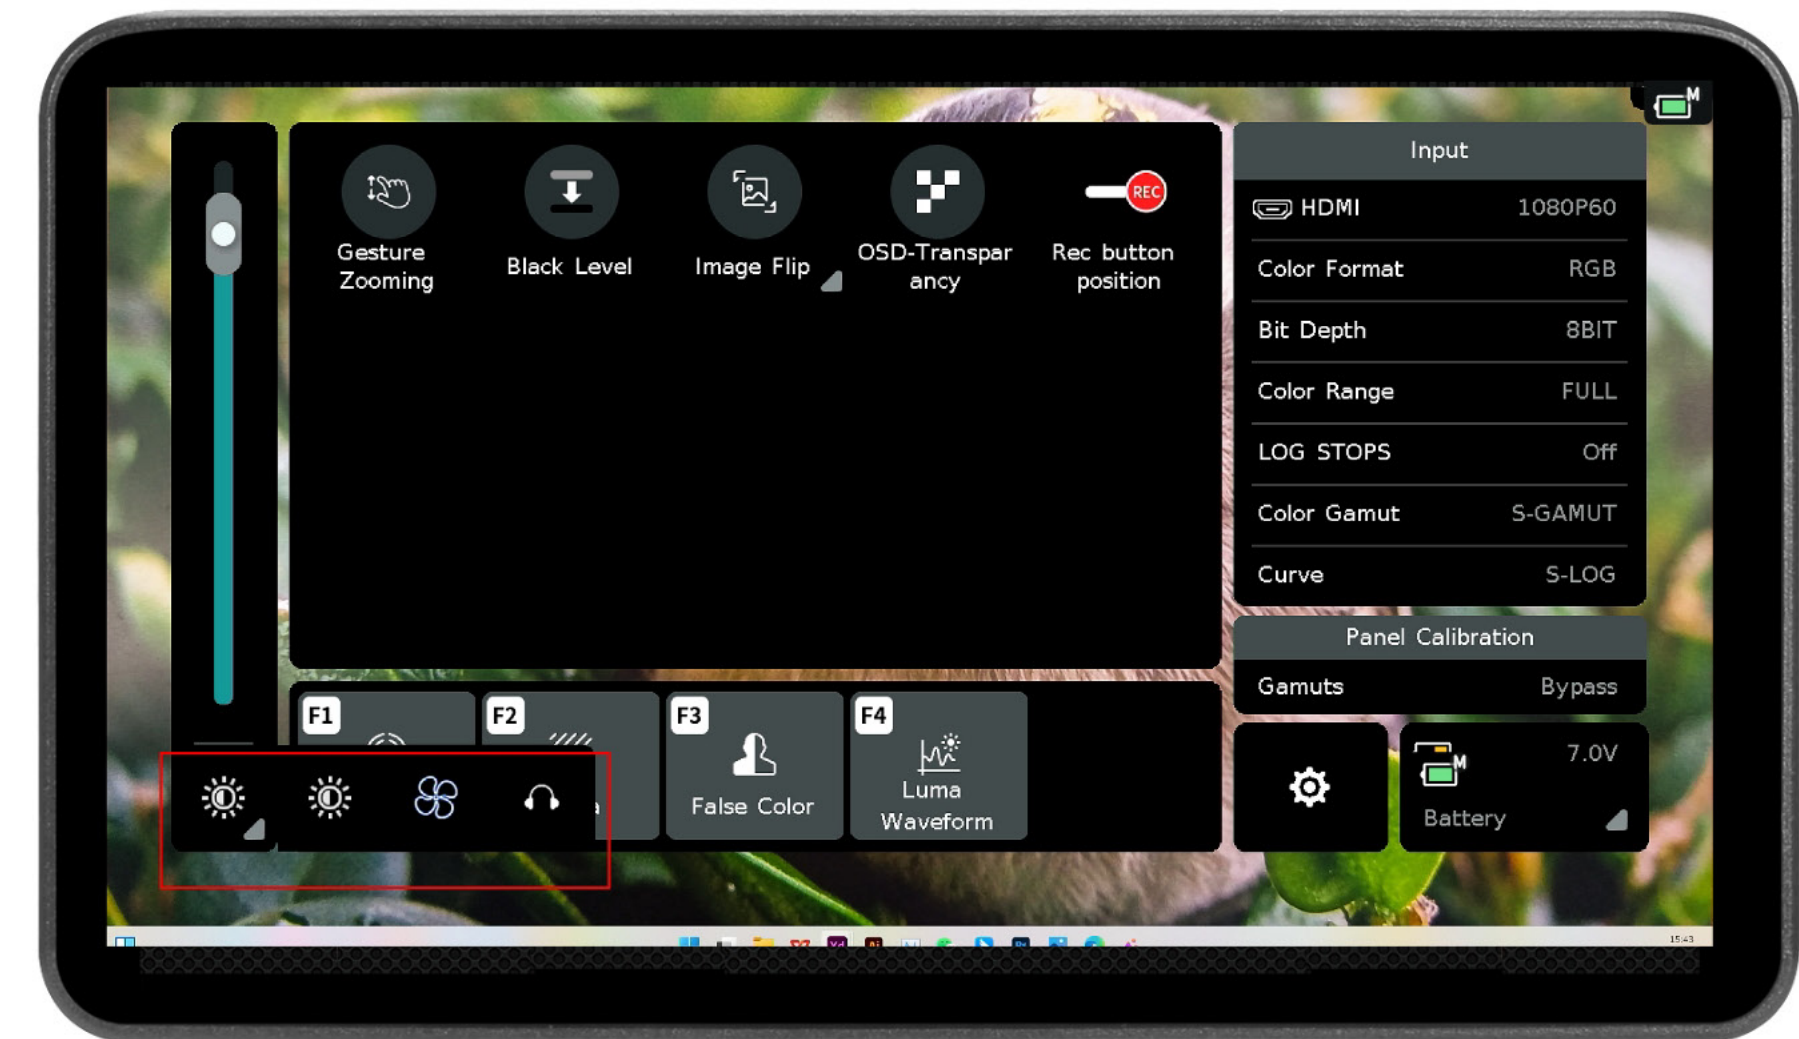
Gesture Zooming

Black Level

Image Flip

OSD-Transparancy

REC

Rec button position

Input

HDMI 1080P60

Color Format RGB

Bit Depth 8BIT

Color Range FULL

LOG STOPS Off

Color Gamut S-GAMUT

Curve S-LOG

Panel Calibration

Gamuts Bypass

F1

F2

F3

False Color

F4

Luma Waveform

7.0V

Battery

15:43